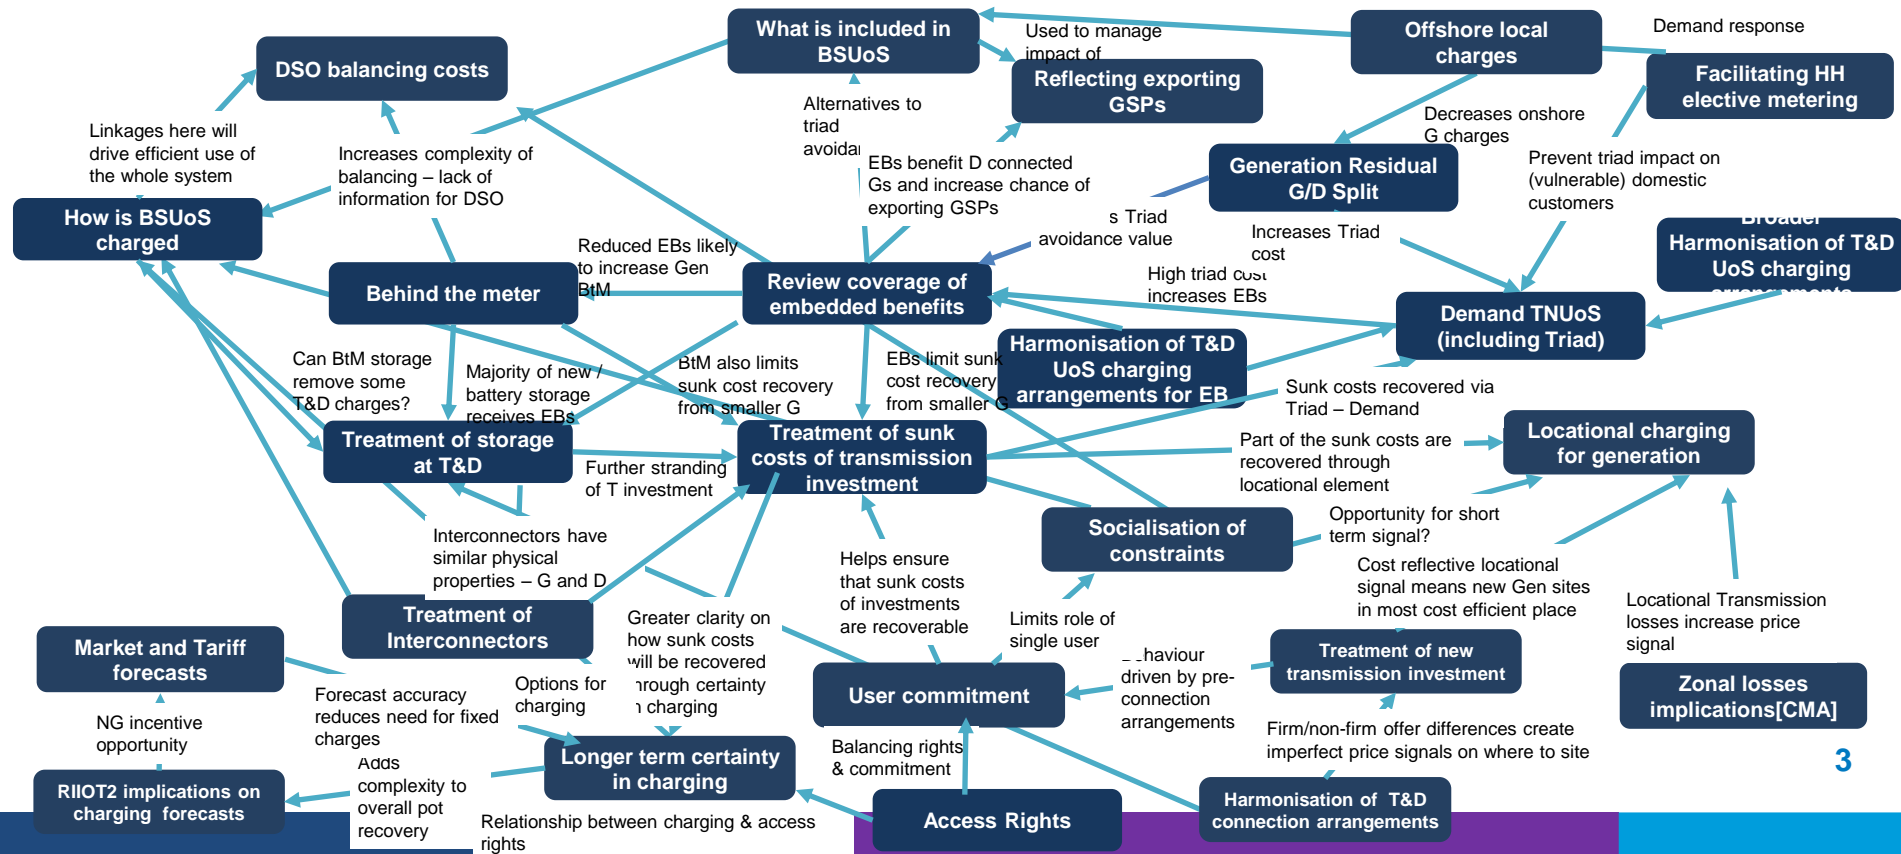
What is included in BSUoS

DSO balancing costs

Used to manage impact of

Offshore local charges

Demand response

Reflecting exporting GSPs

Facilitating HH elective metering

Alternatives to triad avoidai

Decreases onshore G charges

Linkages here will drive efficient use of the whole system

Increases complexity of balancing – lack of information for DSO

EBs benefit D connected Gs and increase chance of exporting GSPs

Generation Residual G/D Split

Prevent triad impact on (vulnerable) domestic customers

How is BSUoS charged

s Triad avoidance value

Increases Triad cost

Broader Harmonisation of T&D UoS charging arrangements

Reduced EBs likely to increase Gen BtM

Behind the meter

Review coverage of embedded benefits

High triad cost increases EBs

Demand TNUoS (including Triad)

Can BtM storage remove some T&D charges?

Majority of new / battery storage receives EBs

BtM also limits sunk cost recovery from smaller G

EBs limit sunk cost recovery from smaller G

Harmonisation of T&D UoS charging arrangements for EB

Sunk costs recovered via Triad – Demand

Treatment of storage at T&D

Further stranding of T investment

Treatment of sunk costs of transmission investment

Part of the sunk costs are recovered through locational element

Locational charging for generation

Interconnectors have similar physical properties – G and D

Socialisation of constraints

Opportunity for short term signal?

Helps ensure that sunk costs of investments are recoverable

Cost reflective locational signal means new Gen sites in most cost efficient place

Treatment of Interconnectors

Greater clarity on how sunk costs will be recovered

Limits role of single user

Locational Transmission losses increase price signal

Market and Tariff forecasts

haviour driven by pre-connection arrangements

Treatment of new transmission investment

Forecast accuracy reduces need for fixed charges

Options for charging

rough certainty charging

User commitment

Zonal losses implications[CMA]

NG incentive opportunity

Firm/non-firm offer differences create imperfect price signals on where to site

Adds complexity to overall pot recovery

Longer term certainty in charging

Balancing rights & commitment

3

RIIOT2 implications on charging forecasts

Relationship between charging & access rights

Access Rights

Harmonisation of T&D connection arrangements